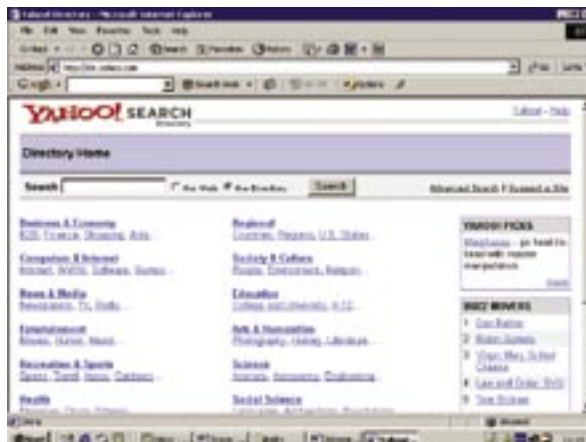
Yahoo! Directory - Microsoft Internet Explorer
File Edit View Favorites Tools Help
Address http://dir.yahoo.com
Google

YAHOO! SEARCH
Directory
Yahoo! - Help

Directory Home

Search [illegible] the Web the Directory Search Advanced Search | Suggest a Site

Business & Economy
B2B, Finance, Shopping, Jobs...

Computers & Internet
Internet, WWW, Software, Games...

News & Media
Newspapers, TV, Radio...

Entertainment
Movies, Humor, Music...

Recreation & Sports
Sports, Travel, Autos, Outdoors...

Health
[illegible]

Regional
Countries, Regions, U.S. States...

Society & Culture
People, Environment, Religion...

Education
College and University, K-12...

Arts & Humanities
Photography, History, Literature...

Science
Animals, Astronomy, Engineering...

Social Science
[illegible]

YAHOO! PICKS
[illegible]

BUZZ MOVERS
1 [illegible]
2 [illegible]
3 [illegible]
4 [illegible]
5 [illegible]

Done
Internet
Start